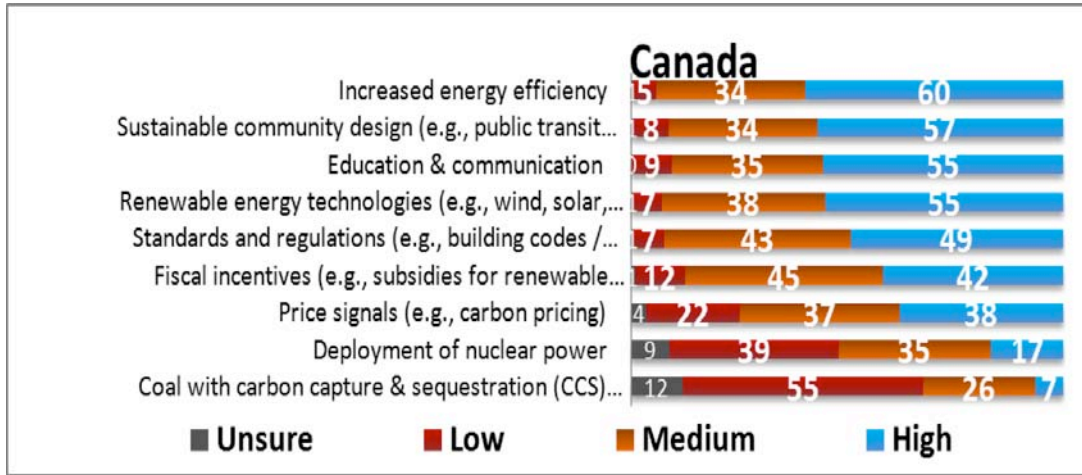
Canada

Increased energy efficiency 5 34 60
Sustainable community design (e.g., public transit... 8 34 57
Education & communication 0 9 35 55
Renewable energy technologies (e.g., wind, solar,... 7 38 55
Standards and regulations (e.g., building codes /... 7 43 49
Fiscal incentives (e.g., subsidies for renewable... 12 45 42
Price signals (e.g., carbon pricing) 4 22 37 38
Deployment of nuclear power 9 39 35 17
Coal with carbon capture & sequestration (CCS)... 12 55 26 7

Unsure Low Medium High